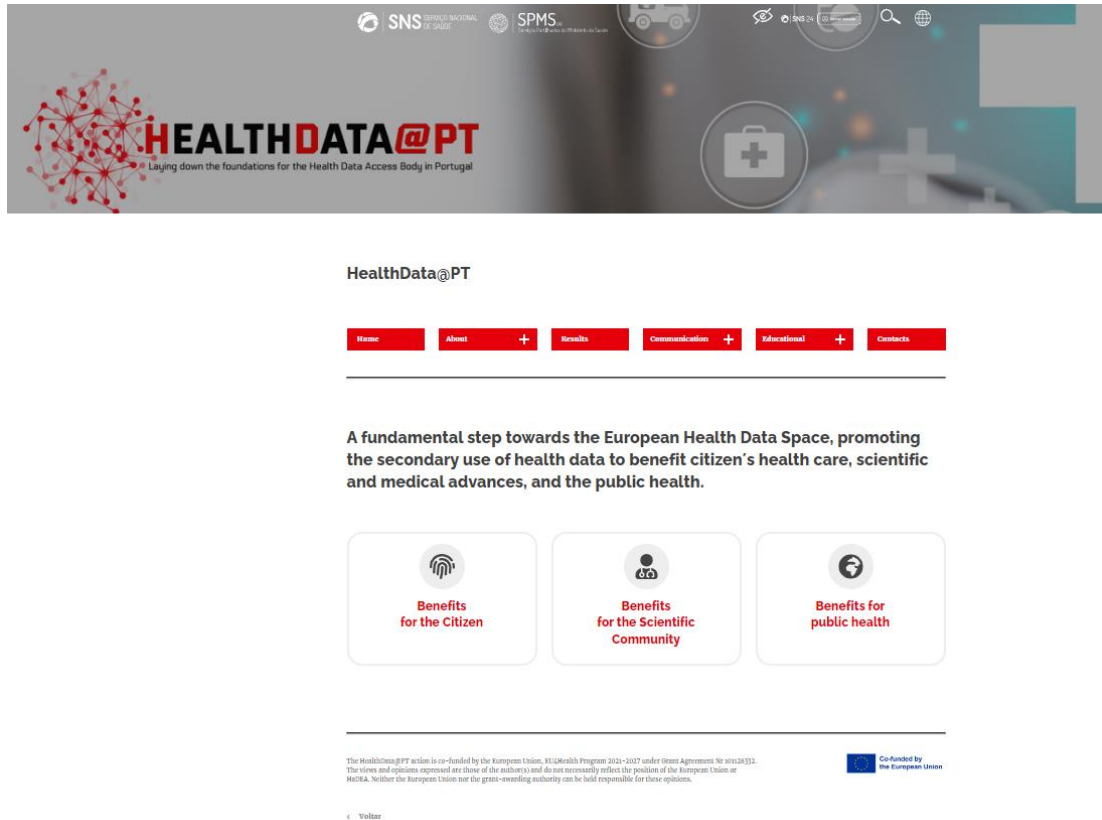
SNS SERVIÇO NACIONAL DE SAÚDE SPMS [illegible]

SNS 24

HEALTHDATA@PT
Laying down the foundations for the Health Data Access Body in Portugal

HealthData@PT

Home About + Results Communication + Educational + Contacts

A fundamental step towards the European Health Data Space, promoting the secondary use of health data to benefit citizen's health care, scientific and medical advances, and the public health.

Benefits for the Citizen

Benefits for the Scientific Community

Benefits for public health

The HealthData@PT action is co-funded by the European Union, EU4Health Program 2021-2027 under Grant Agreement Nr 101126352. The views and opinions expressed are those of the author(s) and do not necessarily reflect the position of the European Union or HaDEA. Neither the European Union nor the granting authority can be held responsible for these opinions.

Co-funded by the European Union

‹ Voltar